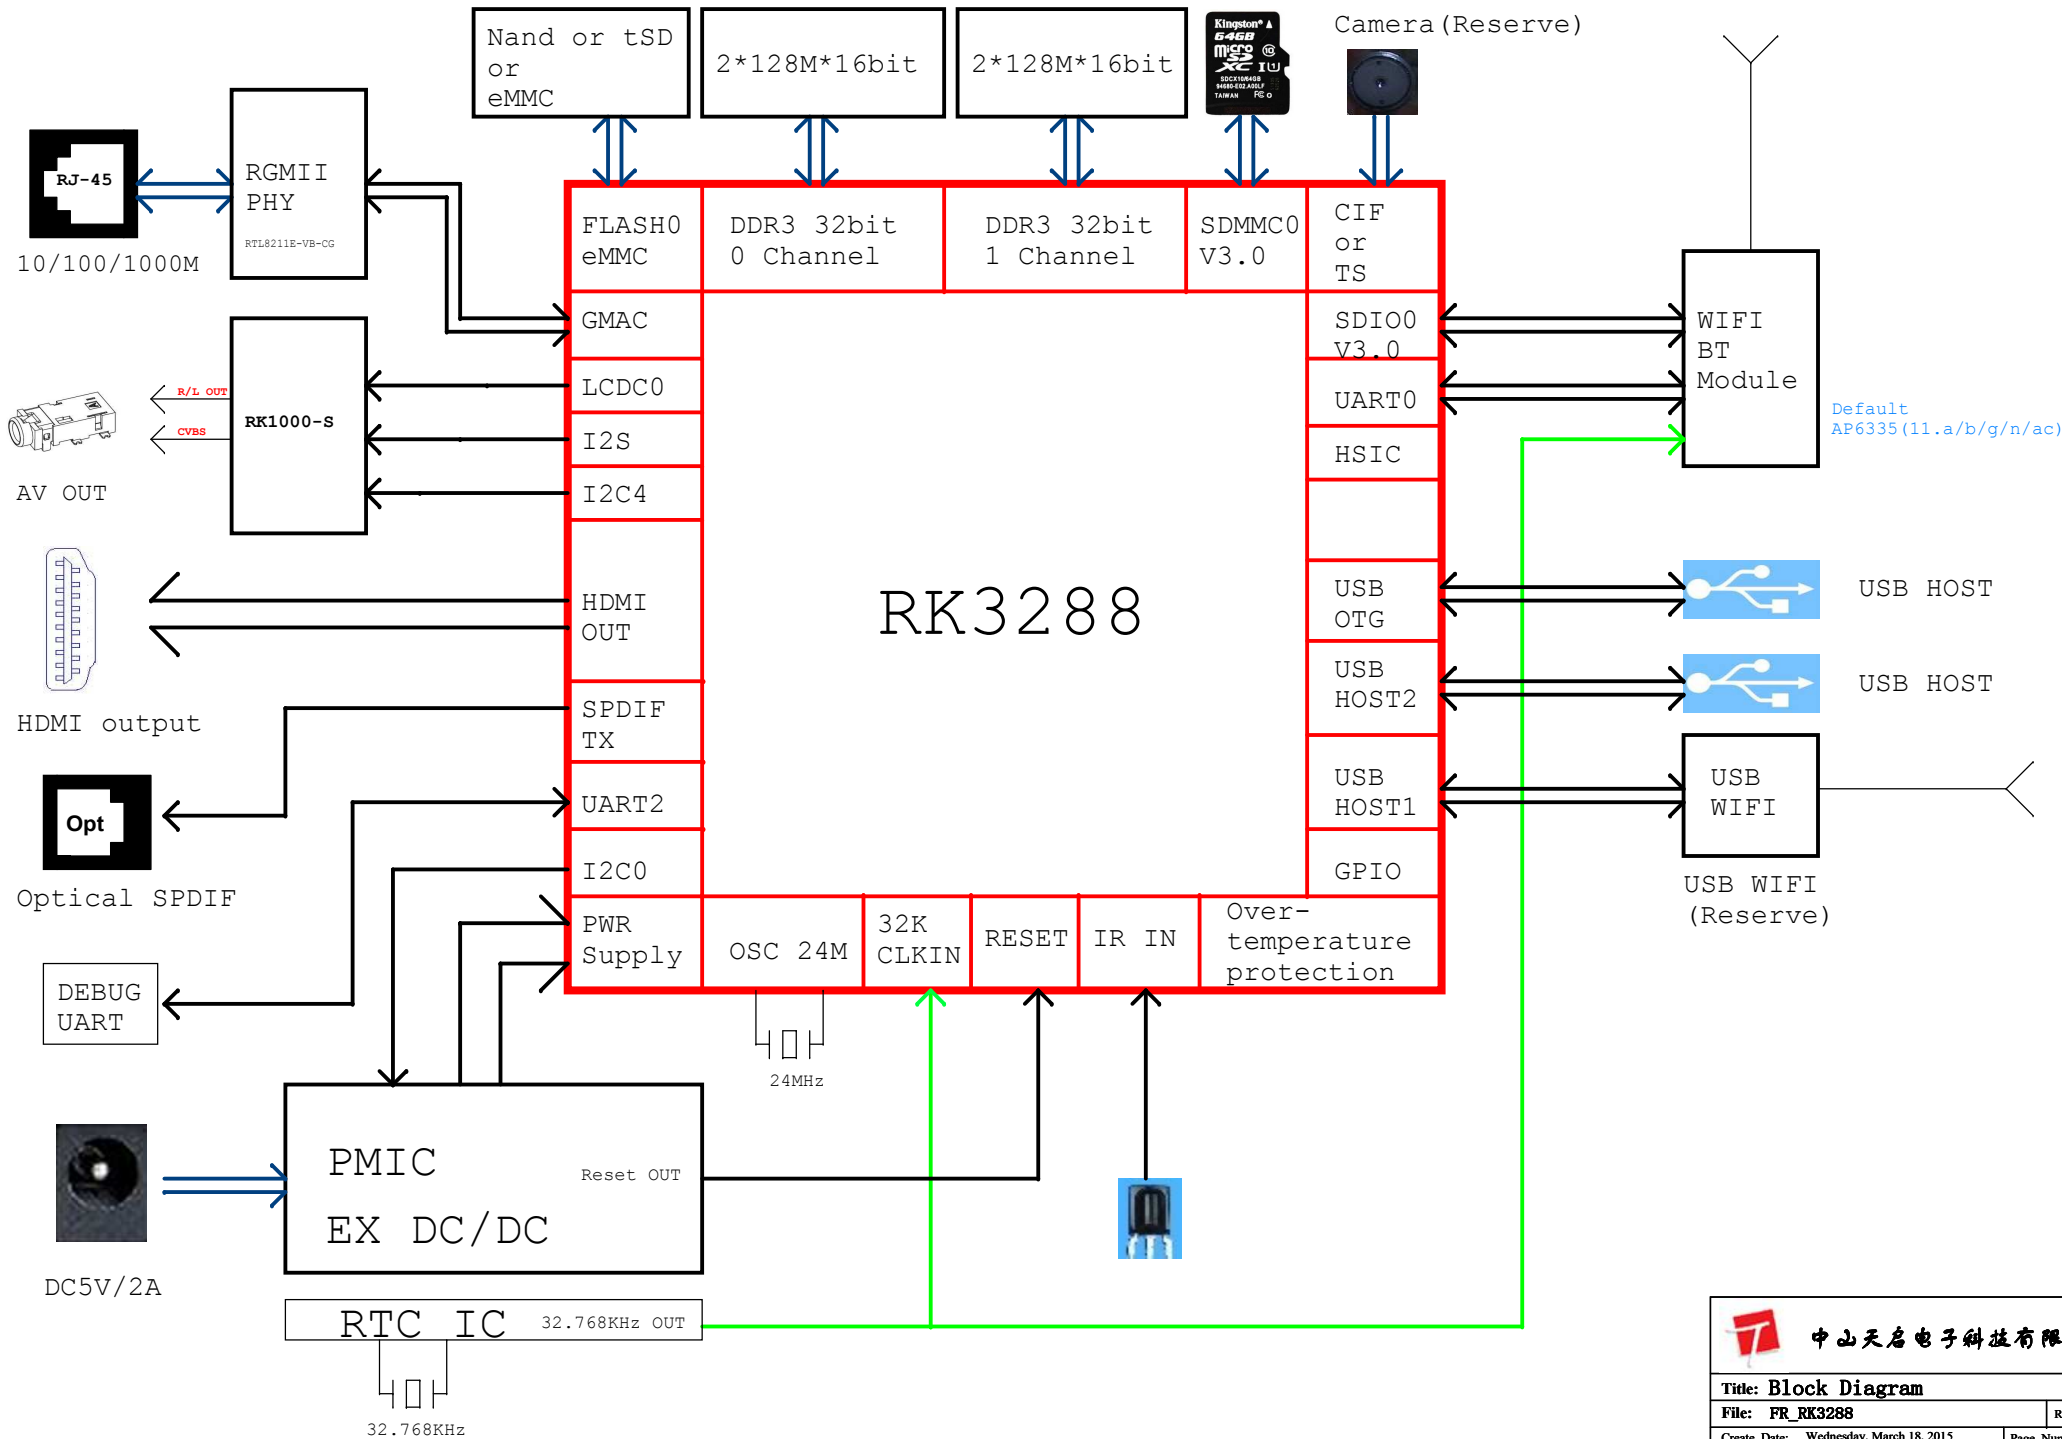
Nand or tSD or eMMC

2*128M*16bit

2*128M*16bit

Kingston 64GB micro SD XC I U1 SDCX10/64GB TAIWAN

Camera(Reserve)

RJ-45

10/100/1000M

RGMII PHY

RTL8211E-VB-CG

FLASH0 eMMC

DDR3 32bit 0 Channel

DDR3 32bit 1 Channel

SDMMC0 V3.0

CIF or TS

GMAC

SDIO0 V3.0

WIFI BT Module

Default AP6335(11.a/b/g/n/ac)

R/L OUT

CVBS

RK1000-S

AV OUT

LCDC0

I2S

I2C4

UART0

HSIC

HDMI OUT

RK3288

USB OTG

USB HOST

USB HOST2

USB HOST

HDMI output

SPDIF TX

Opt

UART2

USB HOST1

USB WIFI

USB WIFI (Reserve)

Optical SPDIF

I2C0

GPIO

PWR Supply

OSC 24M

32K CLKIN

RESET

IR IN

Over-temperature protection

DEBUG UART

24MHz

PMIC

Reset OUT

EX DC/DC

DC5V/2A

RTC IC

32.768KHz OUT

32.768KHz

中山天启电子科技有限

Title: Block Diagram

File: FR_RK3288

Create Date: Wednesday, March 18, 2015

Page Num